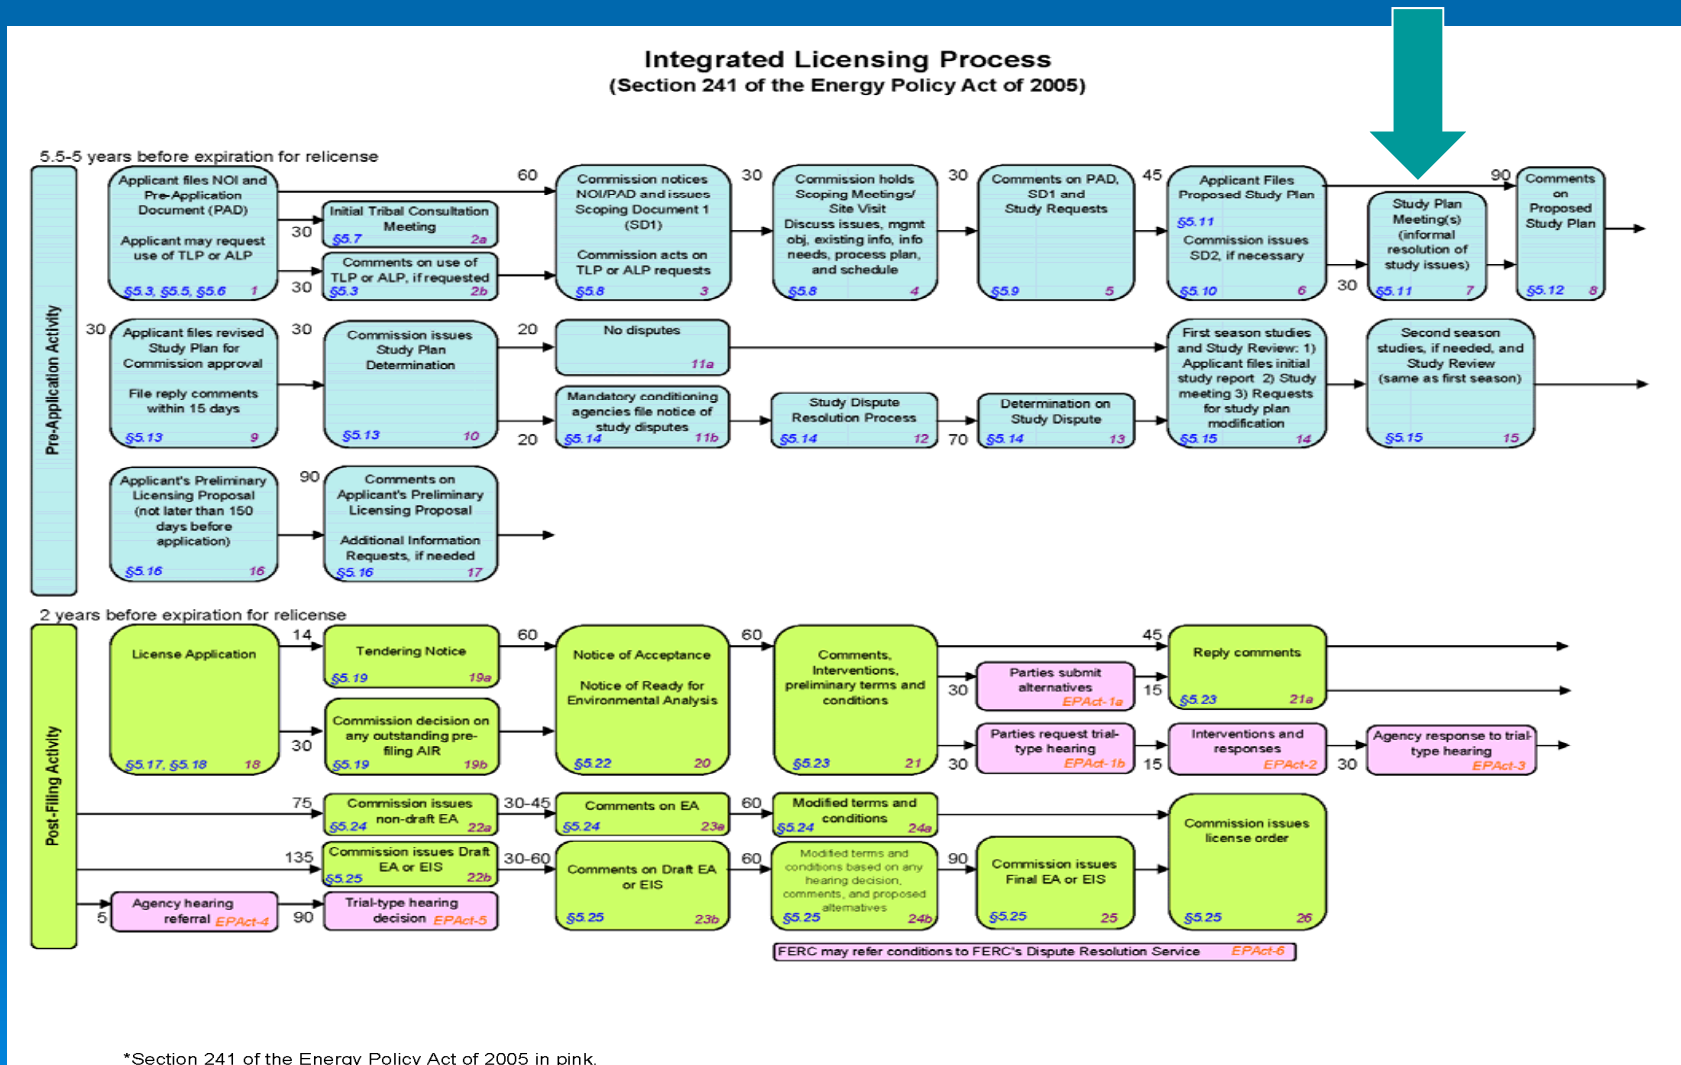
Integrated Licensing Process
(Section 241 of the Energy Policy Act of 2005)

5.5-5 years before expiration for relicense

Pre-Application Activity

Applicant files NOI and Pre-Application Document (PAD)
Applicant may request use of TLP or ALP
§5.3, §5.5, §5.6 1

30
Initial Tribal Consultation Meeting
§5.7 2a

30
Comments on use of TLP or ALP, if requested
§5.3 2b

60
Commission notices NOI/PAD and issues Scoping Document 1 (SD1)
Commission acts on TLP or ALP requests
§5.8 3

30
Commission holds Scoping Meetings/ Site Visit
Discuss issues, mgmt obj, existing info, info needs, process plan, and schedule
§5.8 4

30
Comments on PAD, SD1 and Study Requests
§5.9 5

45
Applicant Files Proposed Study Plan
§5.11
Commission issues SD2, if necessary
§5.10 6

30
Study Plan Meeting(s) (informal resolution of study issues)
§5.11 7

90
Comments on Proposed Study Plan
§5.12 8

30
Applicant files revised Study Plan for Commission approval
File reply comments within 15 days
§5.13 9

30
Commission issues Study Plan Determination
§5.13 10

20
No disputes
11a

20
Mandatory conditioning agencies file notice of study disputes
§5.14 11b

Study Dispute Resolution Process
§5.14 12

70
Determination on Study Dispute
§5.14 13

First season studies and Study Review: 1) Applicant files initial study report 2) Study meeting 3) Requests for study plan modification
§5.15 14

Second season studies, if needed, and Study Review (same as first season)
§5.15 15

Applicant's Preliminary Licensing Proposal (not later than 150 days before application)
§5.16 16

90
Comments on Applicant's Preliminary Licensing Proposal
Additional Information Requests, if needed
§5.16 17

2 years before expiration for relicense

Post-Filing Activity

License Application
§5.17, §5.18 18

14
Tendering Notice
§5.19 19a

30
Commission decision on any outstanding pre-filing AIR
§5.19 19b

60
Notice of Acceptance
Notice of Ready for Environmental Analysis
§5.22 20

60
Comments, Interventions, preliminary terms and conditions
§5.23 21

30
Parties submit alternatives
EPAct-1a

15
45
Reply comments
§5.23 21a

30
Parties request trial-type hearing
EPAct-1b

15
Interventions and responses
EPAct-2

30
Agency response to trial-type hearing
EPAct-3

75
Commission issues non-draft EA
§5.24 22a

30-45
Comments on EA
§5.24 23a

60
Modified terms and conditions
§5.24 24a

135
Commission issues Draft EA or EIS
§5.25 22b

30-60
Comments on Draft EA or EIS
§5.25 23b

60
Modified terms and conditions based on any hearing decision, comments, and proposed alternatives
§5.25 24b

90
Commission issues Final EA or EIS
§5.25 25

Commission issues license order
§5.25 26

5
Agency hearing referral EPAct-4

90
Trial-type hearing decision EPAct-5

FERC may refer conditions to FERC's Dispute Resolution Service EPAct-6

*Section 241 of the Energy Policy Act of 2005 in pink.